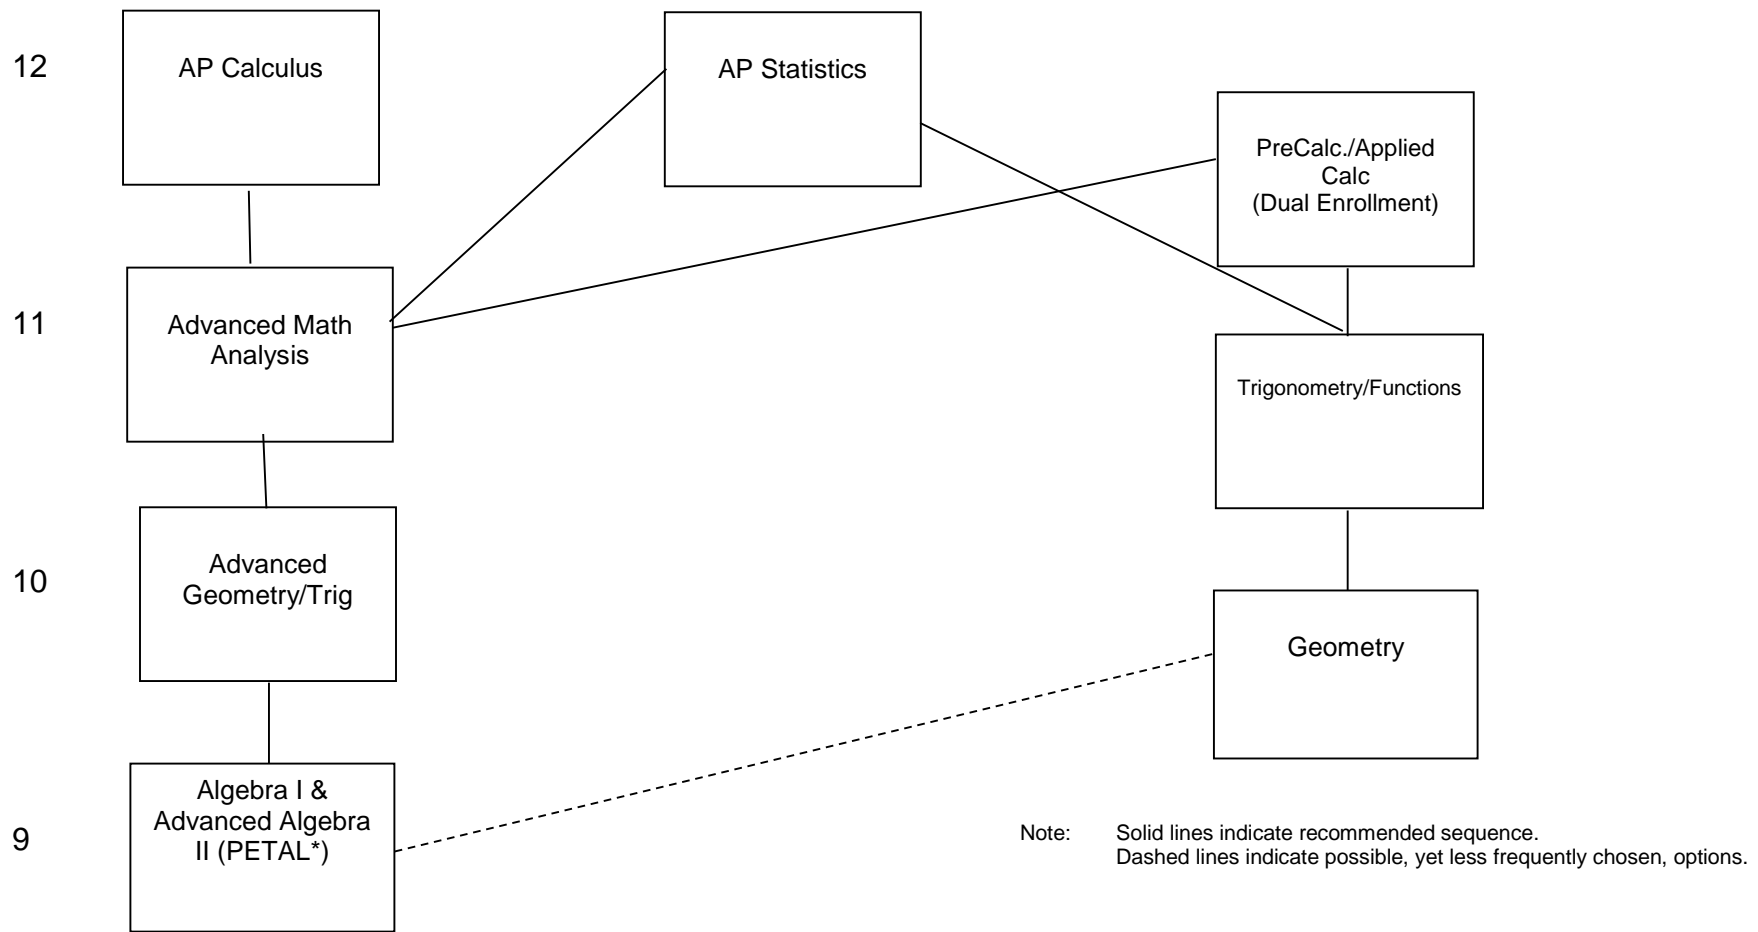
12

AP Calculus

AP Statistics

PreCalc./Applied Calc (Dual Enrollment)

11

Advanced Math Analysis

Trigonometry/Functions

10

Advanced Geometry/Trig

Geometry

9

Algebra I & Advanced Algebra II (PETAL*)

Note: Solid lines indicate recommended sequence.
Dashed lines indicate possible, yet less frequently chosen, options.